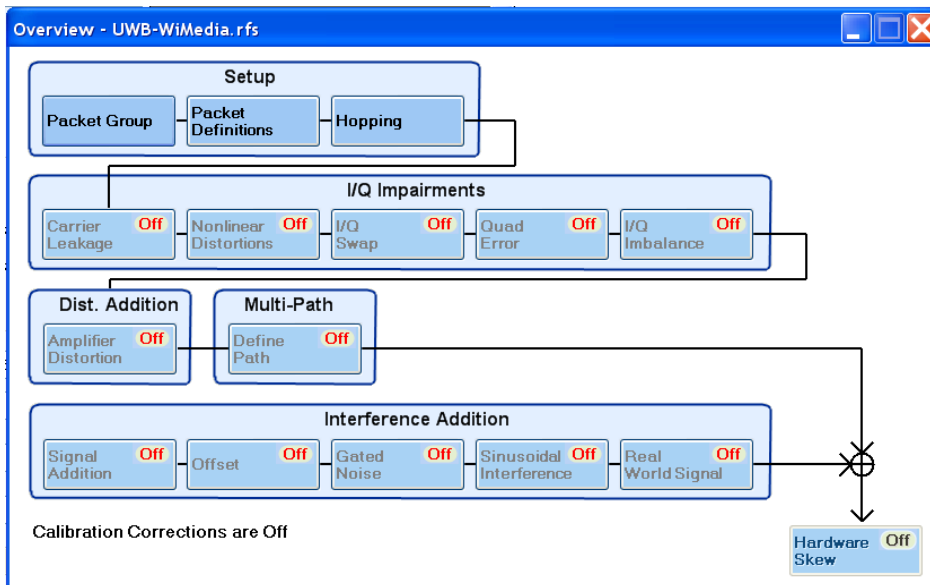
Overview - UWB-WiMedia.rfs

Setup

Packet Group

Packet Definitions

Hopping

I/Q Impairments

Carrier Leakage Off

Nonlinear Distortions Off

I/Q Swap Off

Quad Error Off

I/Q Imbalance Off

Dist. Addition

Amplifier Distortion Off

Multi-Path

Define Path Off

Interference Addition

Signal Addition Off

Offset Off

Gated Noise Off

Sinusoidal Interference Off

Real World Signal Off

Calibration Corrections are Off

Hardware Skew Off